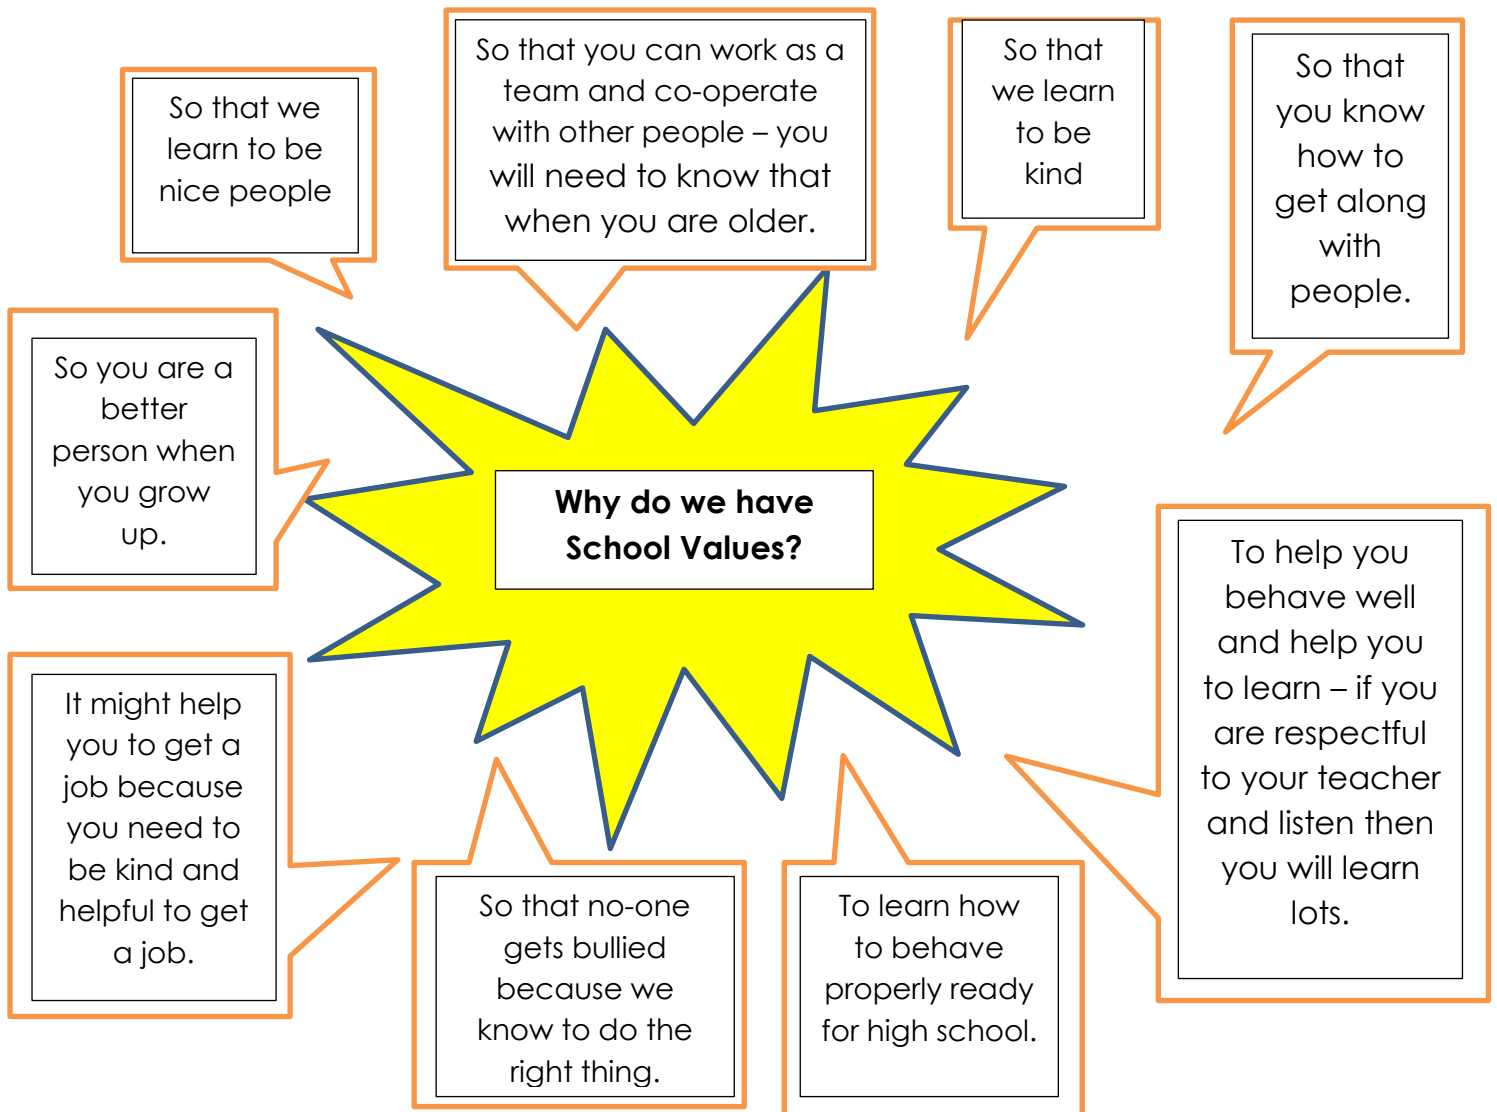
So that we learn to be nice people

So that you can work as a team and co-operate with other people – you will need to know that when you are older.

So that we learn to be kind

So that you know how to get along with people.

So you are a better person when you grow up.

Why do we have School Values?

To help you behave well and help you to learn – if you are respectful to your teacher and listen then you will learn lots.

It might help you to get a job because you need to be kind and helpful to get a job.

So that no-one gets bullied because we know to do the right thing.

To learn how to behave properly ready for high school.